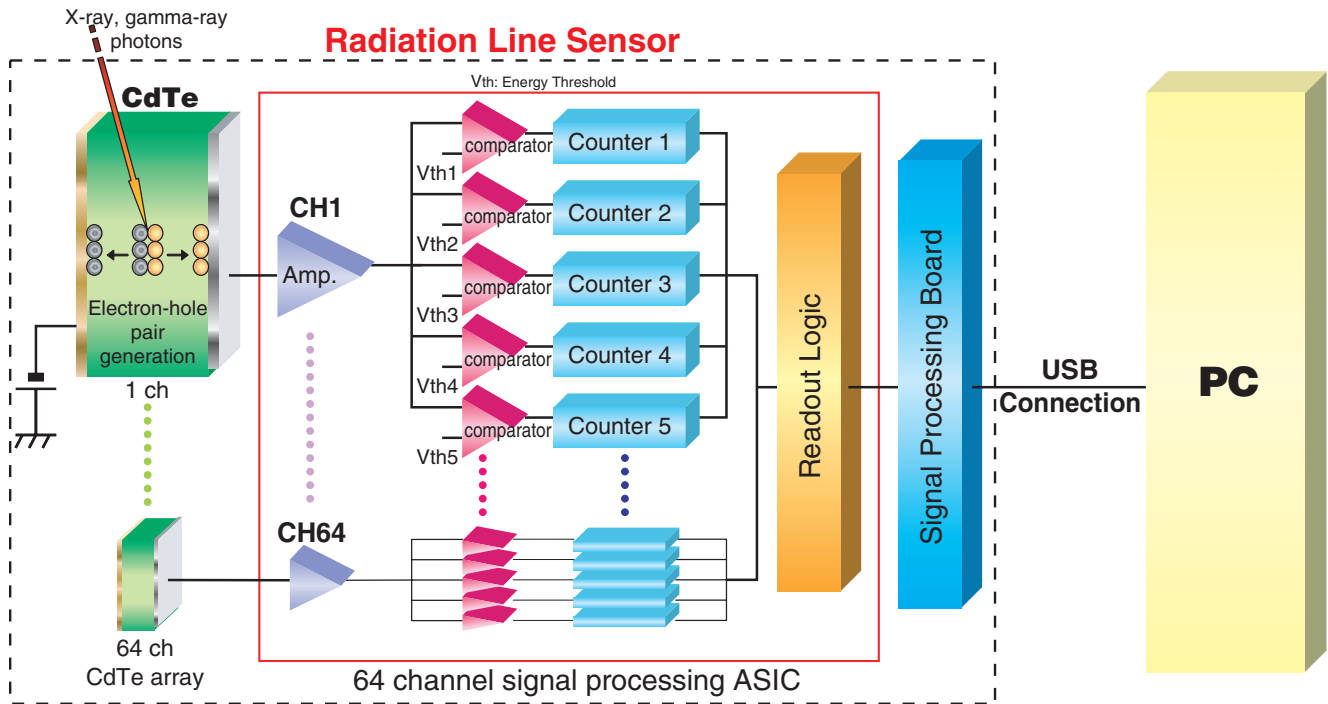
X-ray, gamma-ray photons

Radiation Line Sensor

Vth: Energy Threshold

CdTe

Electron-hole pair generation

1 ch

64 ch
CdTe array

CH1

Amp.

CH64

comparator
Vth1
Counter 1

comparator
Vth2
Counter 2

comparator
Vth3
Counter 3

comparator
Vth4
Counter 4

comparator
Vth5
Counter 5

Readout Logic

Signal Processing Board

USB Connection

PC

64 channel signal processing ASIC